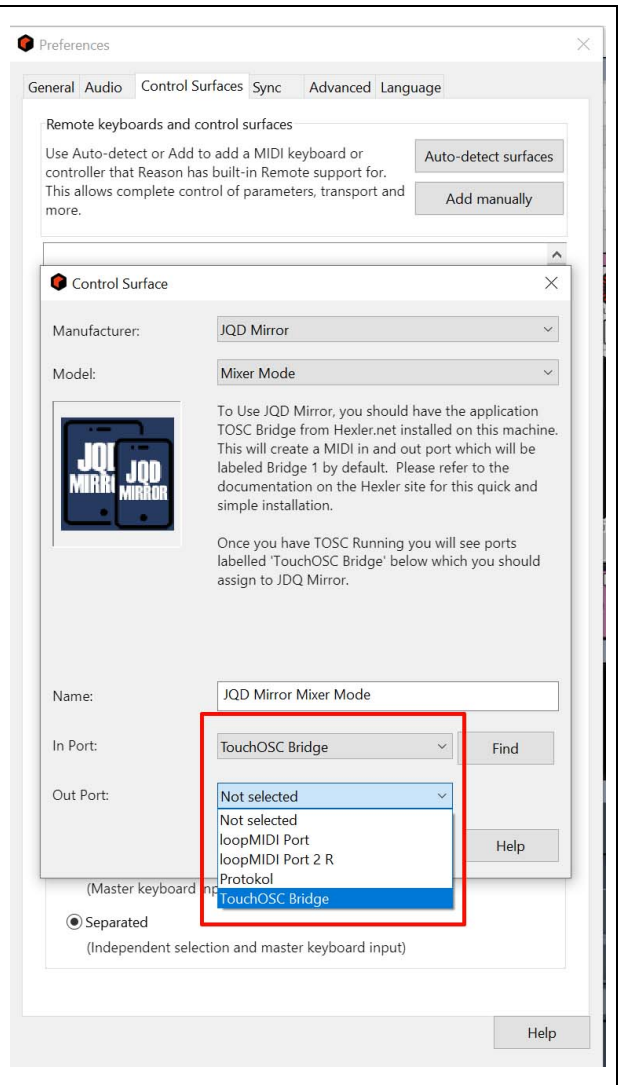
Preferences

General Audio Control Surfaces Sync Advanced Language

Remote keyboards and control surfaces

Use Auto-detect or Add to add a MIDI keyboard or controller that Reason has built-in Remote support for. This allows complete control of parameters, transport and more.

Auto-detect surfaces

Add manually

Control Surface

Manufacturer: JQD Mirror

Model: Mixer Mode

JQD MIRROR JQD MIRROR

To Use JQD Mirror, you should have the application TOSC Bridge from Hexler.net installed on this machine. This will create a MIDI in and out port which will be labeled Bridge 1 by default. Please refer to the documentation on the Hexler site for this quick and simple installation.

Once you have TOSC Running you will see ports labelled 'TouchOSC Bridge' below which you should assign to JDQ Mirror.

Name: JQD Mirror Mixer Mode

In Port: TouchOSC Bridge Find

Out Port: Not selected

Not selected
loopMIDI Port
loopMIDI Port 2 R
Protokol
TouchOSC Bridge

Help

(Master keyboard inp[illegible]

Separated
(Independent selection and master keyboard input)

Help